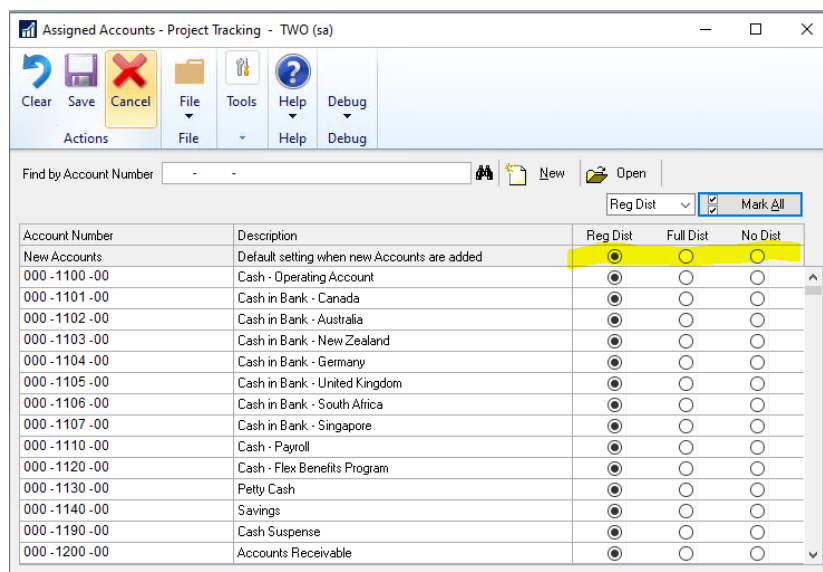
Assigned Accounts - Project Tracking - TWO (sa)

Clear Save Cancel
Actions

File
File

Tools

Help
Help

Debug
Debug

Find by Account Number - -

New Open

Reg Dist

Mark All

| Account Number | Description | Reg Dist | Full Dist | No Dist |
|---|---|---|---|---|
| New Accounts | Default setting when new Accounts are added | ◉ | ○ | ○ |
| 000 -1100 -00 | Cash - Operating Account | ◉ | ○ | ○ |
| 000 -1101 -00 | Cash in Bank - Canada | ◉ | ○ | ○ |
| 000 -1102 -00 | Cash in Bank - Australia | ◉ | ○ | ○ |
| 000 -1103 -00 | Cash in Bank - New Zealand | ◉ | ○ | ○ |
| 000 -1104 -00 | Cash in Bank - Germany | ◉ | ○ | ○ |
| 000 -1105 -00 | Cash in Bank - United Kingdom | ◉ | ○ | ○ |
| 000 -1106 -00 | Cash in Bank - South Africa | ◉ | ○ | ○ |
| 000 -1107 -00 | Cash in Bank - Singapore | ◉ | ○ | ○ |
| 000 -1110 -00 | Cash - Payroll | ◉ | ○ | ○ |
| 000 -1120 -00 | Cash - Flex Benefits Program | ◉ | ○ | ○ |
| 000 -1130 -00 | Petty Cash | ◉ | ○ | ○ |
| 000 -1140 -00 | Savings | ◉ | ○ | ○ |
| 000 -1190 -00 | Cash Suspense | ◉ | ○ | ○ |
| 000 -1200 -00 | Accounts Receivable | ◉ | ○ | ○ |